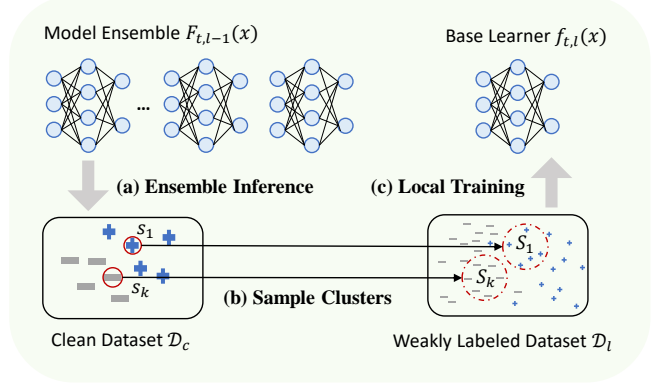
Model Ensemble $F_{t,l-1}(x)$

Base Learner $f_{t,l}(x)$

...

(a) Ensemble Inference

(c) Local Training

$s_1$

$s_k$

$S_1$

$S_k$

(b) Sample Clusters

Clean Dataset $\mathcal{D}_c$

Weakly Labeled Dataset $\mathcal{D}_l$